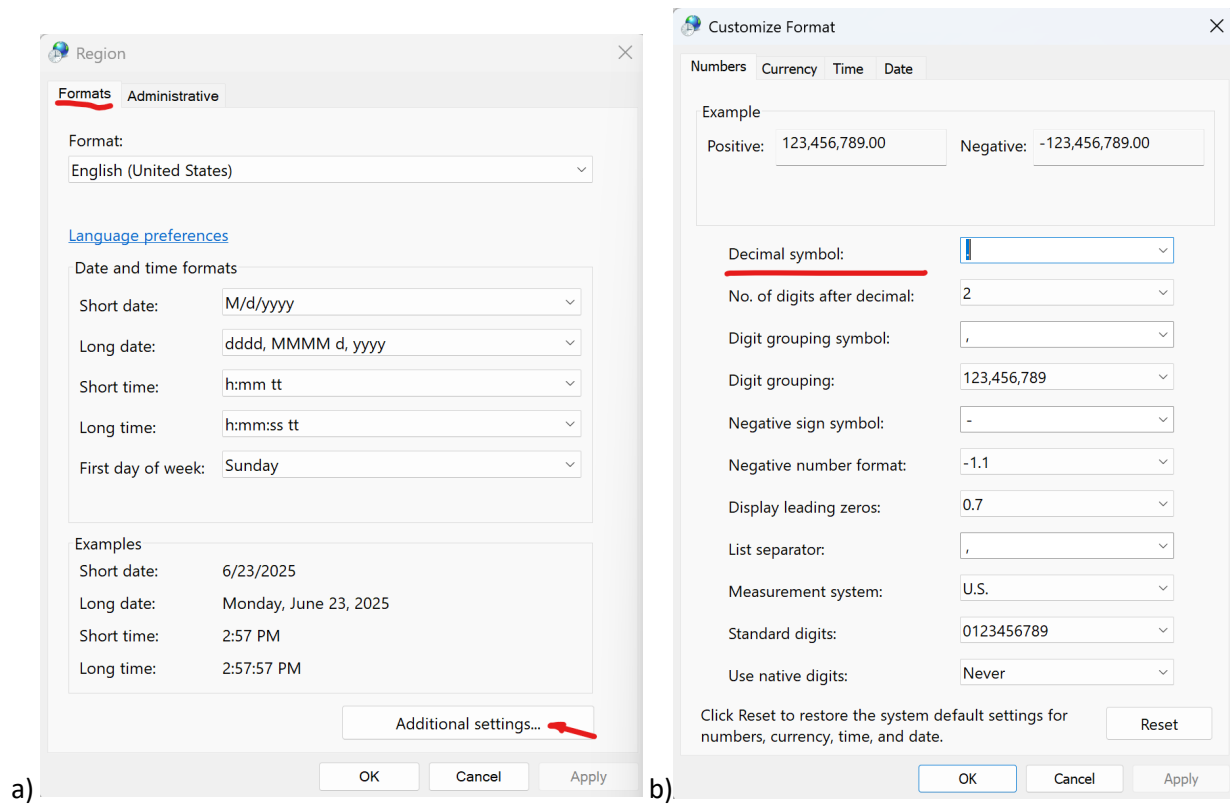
a)

Region

Formats | Administrative

Format:
English (United States)

Language preferences

Date and time formats

| | |
|---|---|
| Short date: | M/d/yyyy |
| Long date: | dddd, MMMM d, yyyy |
| Short time: | h:mm tt |
| Long time: | h:mm:ss tt |
| First day of week: | Sunday |

Examples

| | |
|---|---|
| Short date: | 6/23/2025 |
| Long date: | Monday, June 23, 2025 |
| Short time: | 2:57 PM |
| Long time: | 2:57:57 PM |

Additional settings...

OK | Cancel | Apply

b)

Customize Format

Numbers | Currency | Time | Date

Example
Positive: 123,456,789.00   Negative: -123,456,789.00

| | |
|---|---|
| Decimal symbol: | . |
| No. of digits after decimal: | 2 |
| Digit grouping symbol: | , |
| Digit grouping: | 123,456,789 |
| Negative sign symbol: | - |
| Negative number format: | -1.1 |
| Display leading zeros: | 0.7 |
| List separator: | , |
| Measurement system: | U.S. |
| Standard digits: | 0123456789 |
| Use native digits: | Never |

Click Reset to restore the system default settings for numbers, currency, time, and date.

Reset

OK | Cancel | Apply